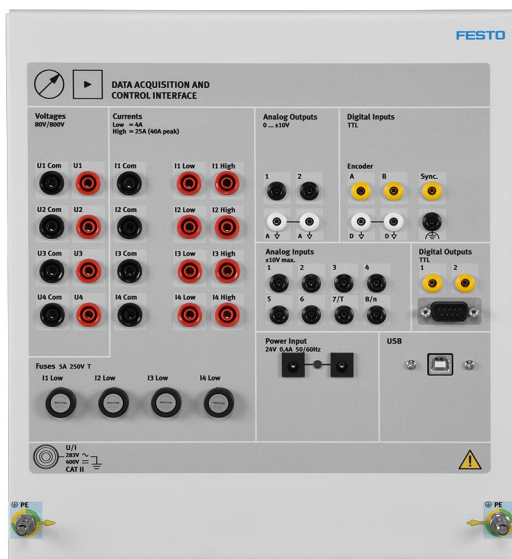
FESTO

DATA ACQUISITION AND CONTROL INTERFACE

Voltages
80V/800V

U1 Com U1
U2 Com U2
U3 Com U3
U4 Com U4

Currents
Low = 4A
High = 25A (40A peak)

I1 Com I1 Low I1 High
I2 Com I2 Low I2 High
I3 Com I3 Low I3 High
I4 Com I4 Low I4 High

Analog Outputs
0 ... ±10V

1 2
A A

Digital Inputs
TTL

Encoder
A B Sync.
D D

Analog Inputs
±10V max.
1 2 3 4
5 6 7/T 8/n

Digital Outputs
TTL
1 2

Power Input
24V 0,4A 50/60Hz

USB

Fuses 5A 250V T
I1 Low I2 Low I3 Low I4 Low

U/I
283V ~
400V =
CAT II

PE
PE